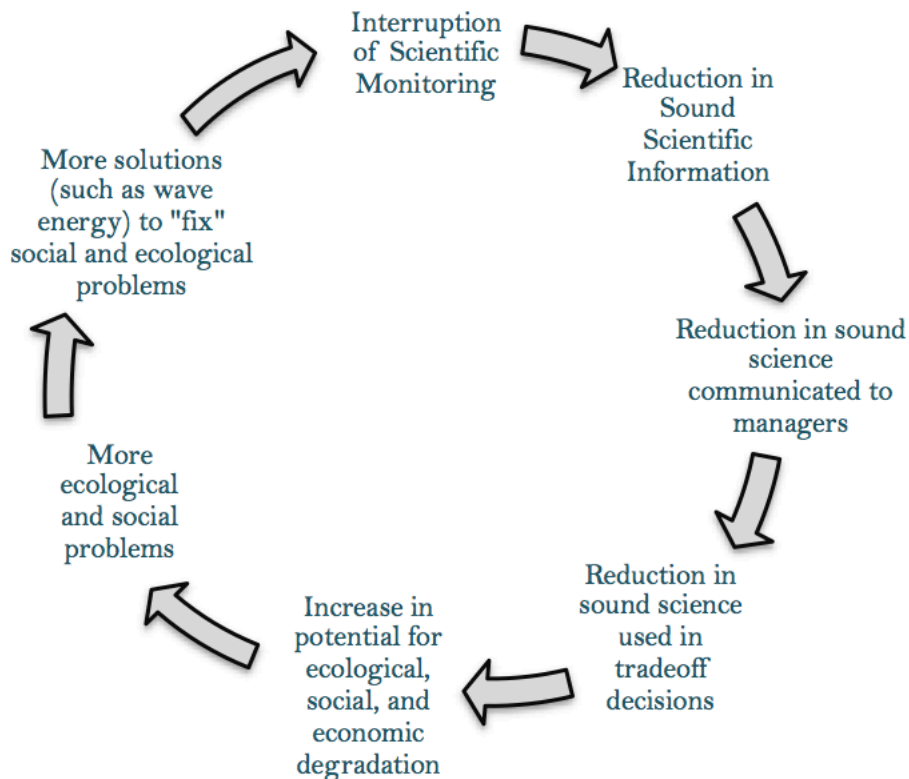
Interruption of Scientific Monitoring

Reduction in Sound Scientific Information

Reduction in sound science communicated to managers

Reduction in sound science used in tradeoff decisions

Increase in potential for ecological, social, and economic degradation

More ecological and social problems

More solutions (such as wave energy) to "fix" social and ecological problems